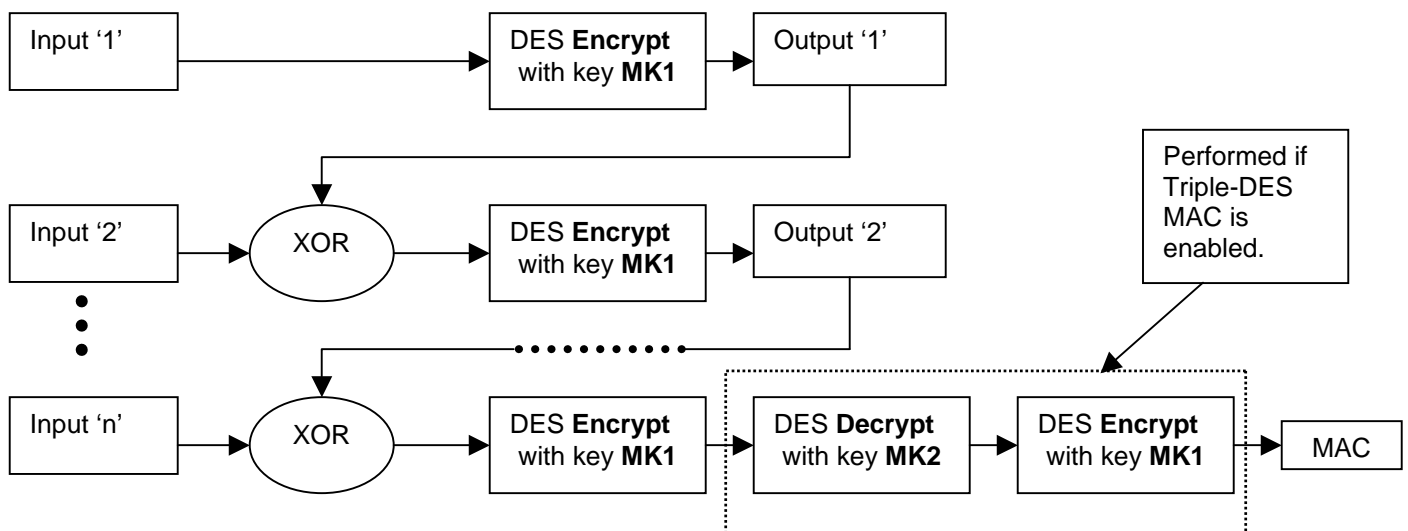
Input '1'

DES Encrypt with key MK1

Output '1'

Performed if Triple-DES MAC is enabled.

Input '2'

XOR

DES Encrypt with key MK1

Output '2'

Input 'n'

XOR

DES Encrypt with key MK1

DES Decrypt with key MK2

DES Encrypt with key MK1

MAC